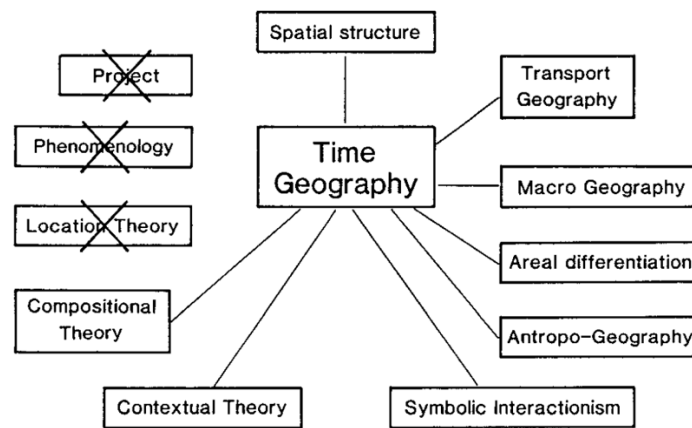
Spatial structure

Project

Transport Geography

Phenomenology

Time Geography

Macro Geography

Location Theory

Areal differentiatio

Compositional Theory

Antropo-Geography

Contextual Theory

Symbolic Interactionism